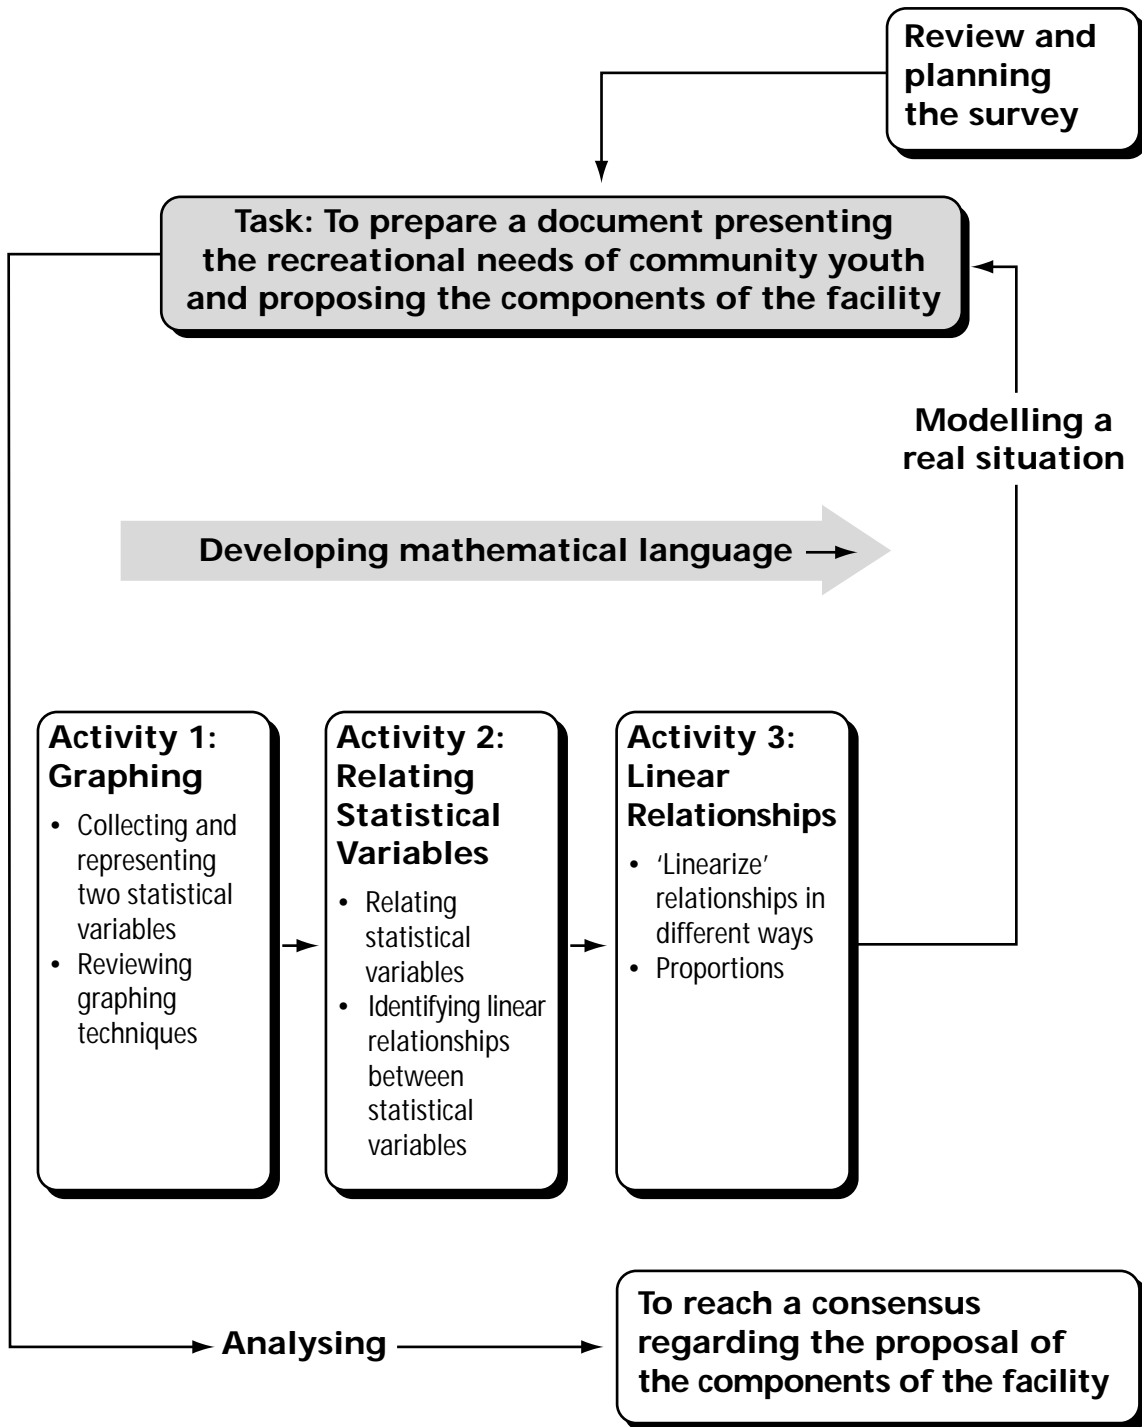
Review and planning the survey

Task: To prepare a document presenting the recreational needs of community youth and proposing the components of the facility

Modelling a real situation

Developing mathematical language

Activity 1: Graphing
• Collecting and representing two statistical variables
• Reviewing graphing techniques

Activity 2: Relating Statistical Variables
• Relating statistical variables
• Identifying linear relationships between statistical variables

Activity 3: Linear Relationships
• 'Linearize' relationships in different ways
• Proportions

Analysing

To reach a consensus regarding the proposal of the components of the facility